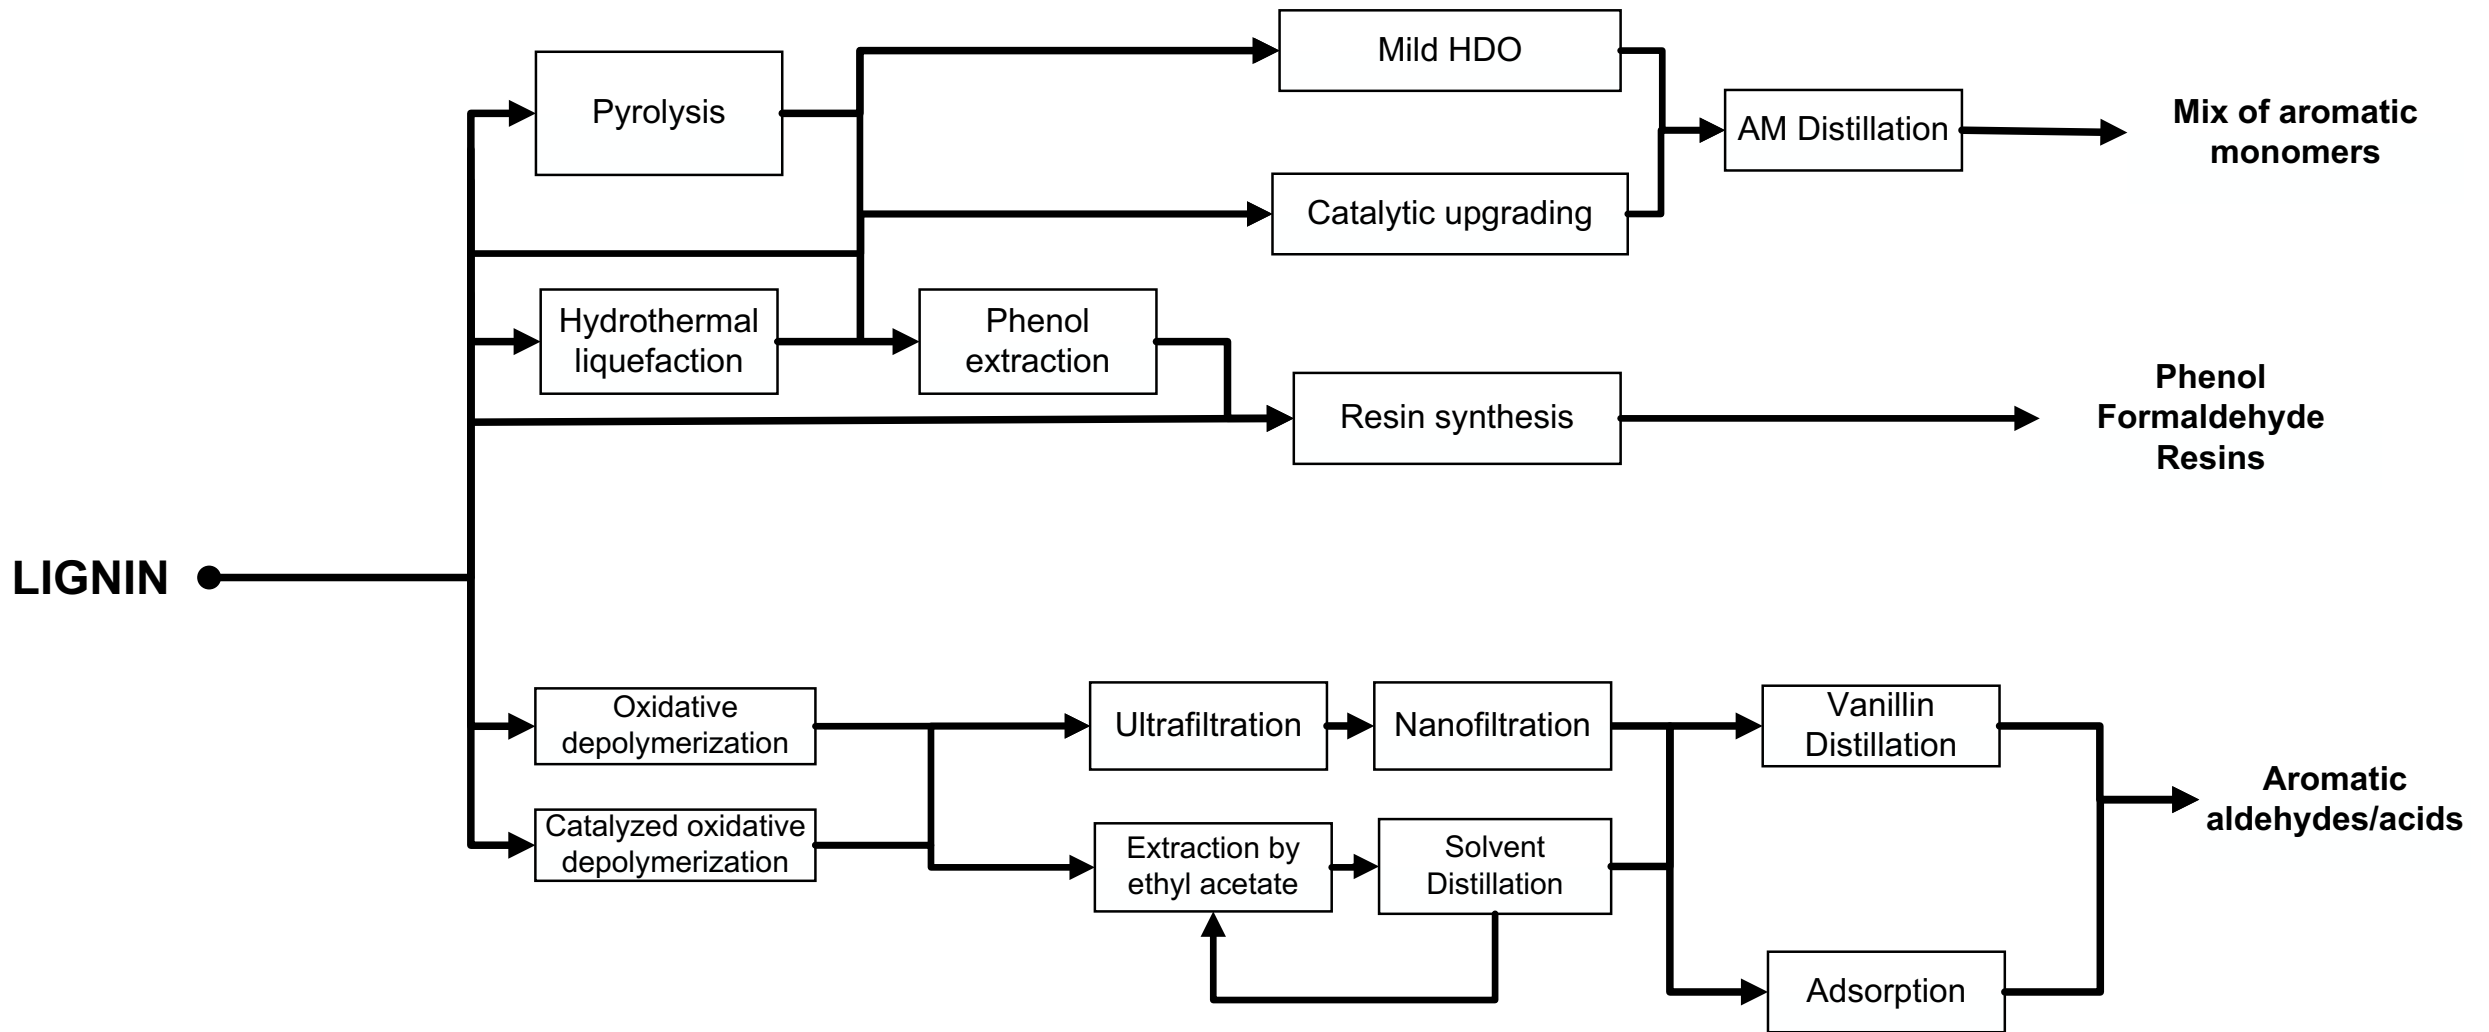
Mild HDO

Pyrolysis

AM Distillation

Mix of aromatic monomers

Catalytic upgrading

Hydrothermal liquefaction

Phenol extraction

Resin synthesis

Phenol Formaldehyde Resins

LIGNIN

Oxidative depolymerization

Ultrafiltration

Nanofiltration

Vanillin Distillation

Aromatic aldehydes/acids

Catalyzed oxidative depolymerization

Extraction by ethyl acetate

Solvent Distillation

Adsorption